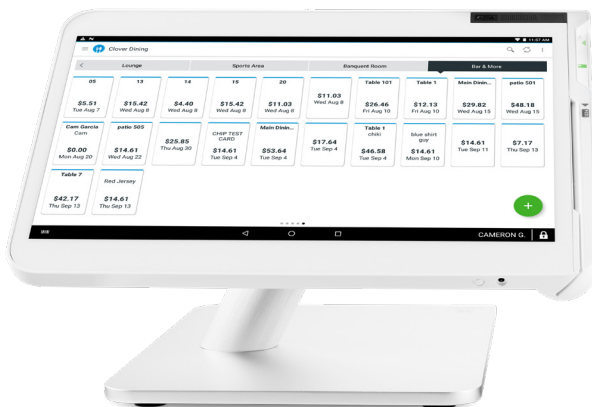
11:57 AM

Clover Dining

Lounge | Sports Area | Banquent Room | Bar & More

05
$5.51
Tue Aug 7

13
$15.42
Wed Aug 8

14
$4.40
Wed Aug 8

15
$15.42
Wed Aug 8

20
$11.03
Wed Aug 8

$11.03
Wed Aug 8

Table 101
$26.46
Fri Aug 10

Table 1
$12.13
Fri Aug 10

Main Dinin...
$29.82
Wed Aug 15

patio 501
$48.18
Wed Aug 15

Cam Garcia
Cam
$0.00
Mon Aug 20

patio 505
$14.61
Wed Aug 22

$25.85
Thu Aug 30

CHIP TEST CARD
$14.61
Tue Sep 4

Main Dinin...
$53.64
Tue Sep 4

$17.64
Tue Sep 4

Table 1
chiki
$46.58
Thu Sep 6

blue shirt guy
$14.61
Mon Sep 10

$14.61
Tue Sep 11

$7.17
Thu Sep 13

Table 7
$42.17
Thu Sep 13

Red Jersey
$14.61
Thu Sep 13

+

CAMERON G.